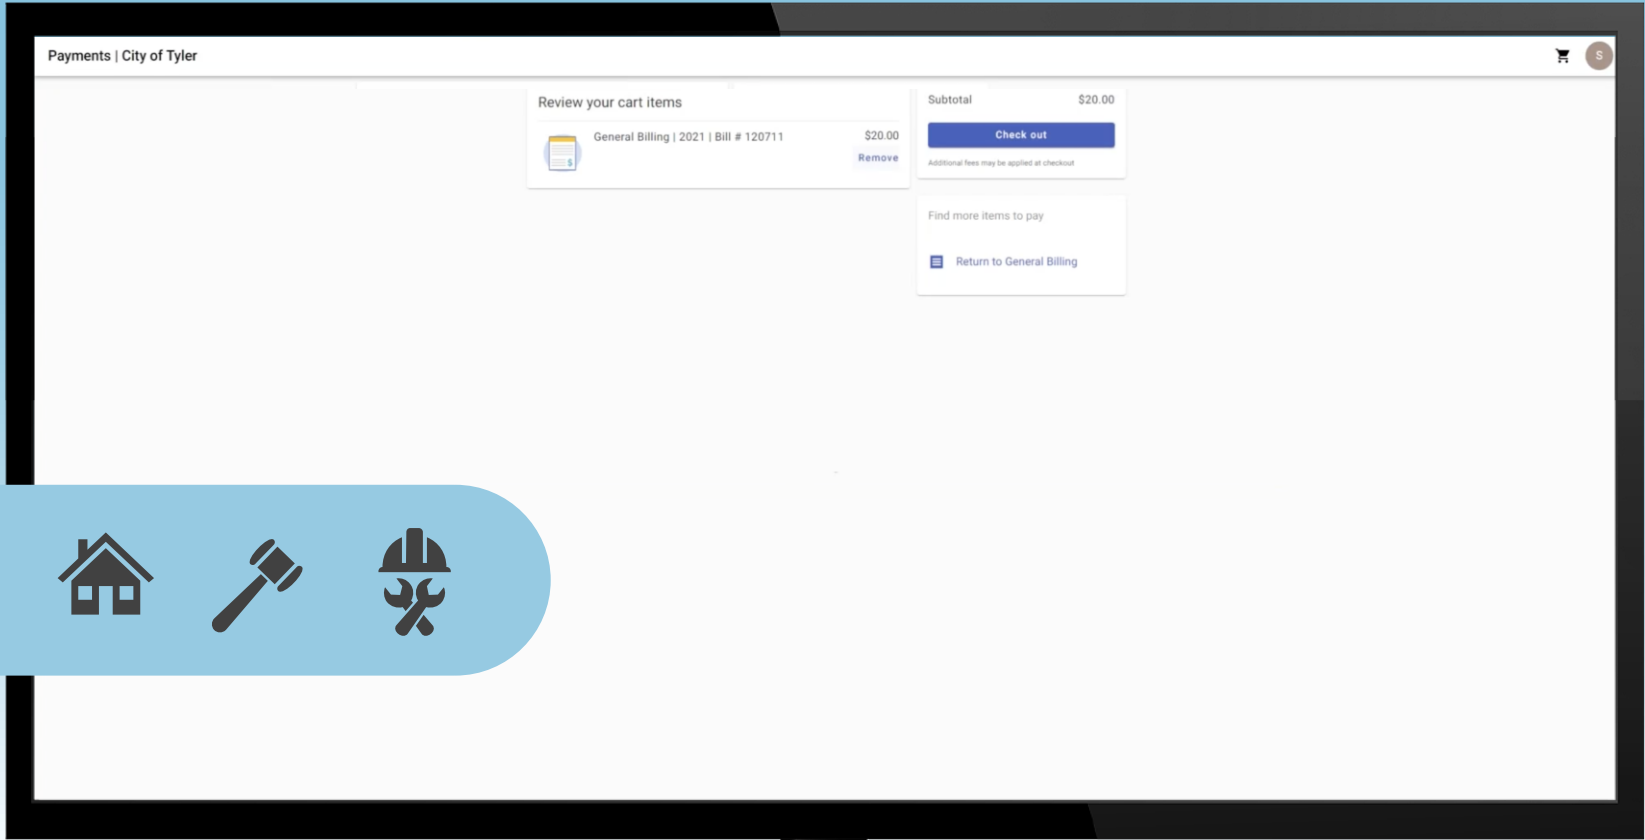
Payments | City of Tyler

S

Review your cart items

General Billing | 2021 | Bill # 120711

$20.00

Remove

Subtotal

$20.00

Check out

Additional fees may be applied at checkout

Find more items to pay

Return to General Billing